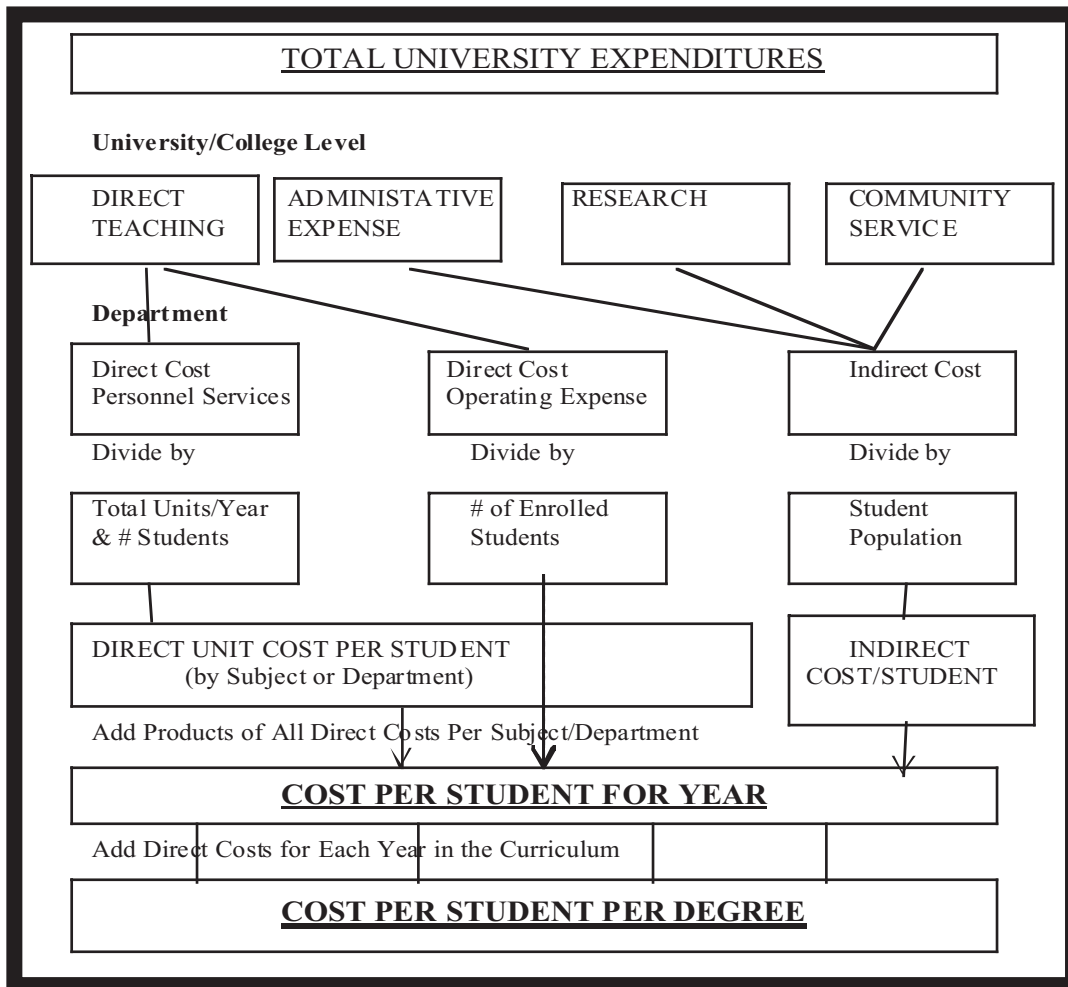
TOTAL UNIVERSITY EXPENDITURES

University/College Level

DIRECT TEACHING

ADMINISTATIVE EXPENSE

RESEARCH

COMMUNITY SERVICE

Department

Direct Cost Personnel Services

Direct Cost Operating Expense

Indirect Cost

Divide by

Divide by

Divide by

Total Units/Year & # Students

# of Enrolled Students

Student Population

DIRECT UNIT COST PER STUDENT (by Subject or Department)

INDIRECT COST/STUDENT

Add Products of All Direct Costs Per Subject/Department

COST PER STUDENT FOR YEAR

Add Direct Costs for Each Year in the Curriculum

COST PER STUDENT PER DEGREE